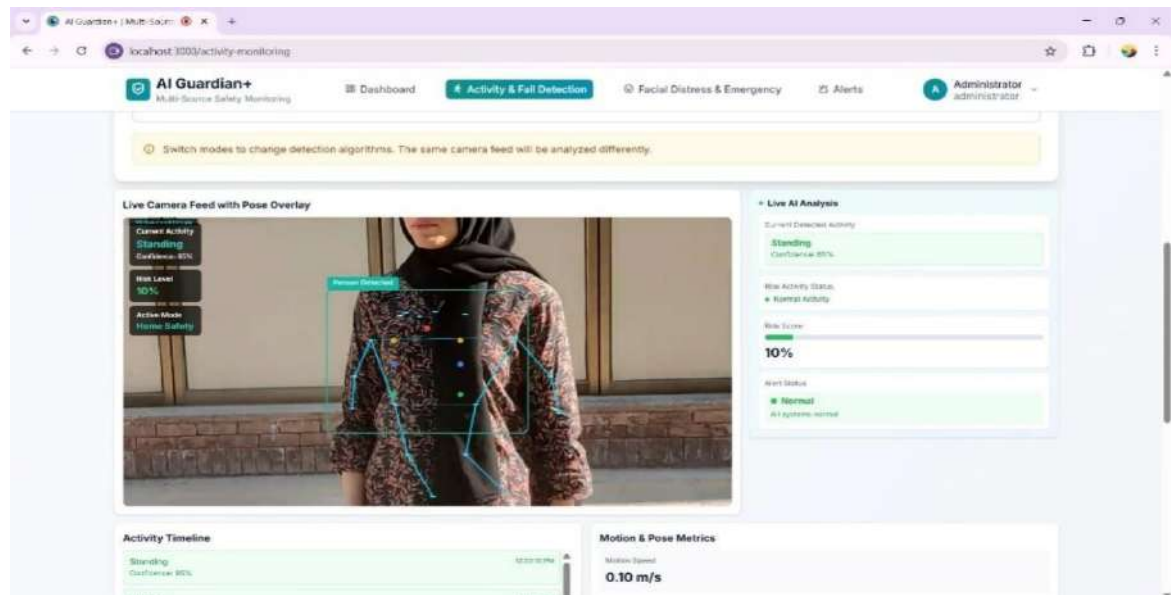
AI Guardian+ | Multi-Sourc ×

localhost:3000/activity-monitoring

AI Guardian+
Multi-Source Safety Monitoring

Dashboard

Activity & Fall Detection

Facial Distress & Emergency

Alerts

A Administrator
administrator

Switch modes to change detection algorithms. The same camera feed will be analyzed differently.

Live Camera Feed with Pose Overlay

Current Activity
Standing
Confidence: 85%

Risk Level
10%

Active Mode
Home Safety

Person Detected

Live AI Analysis

Current Detected Activity

Standing
Confidence: 85%

Risk Activity Status
Normal Activity

Risk Score

10%

Alert Status

Normal
All systems normal

Activity Timeline

Standing
Confidence: 85%

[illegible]

Motion & Pose Metrics

Motion Speed

0.10 m/s